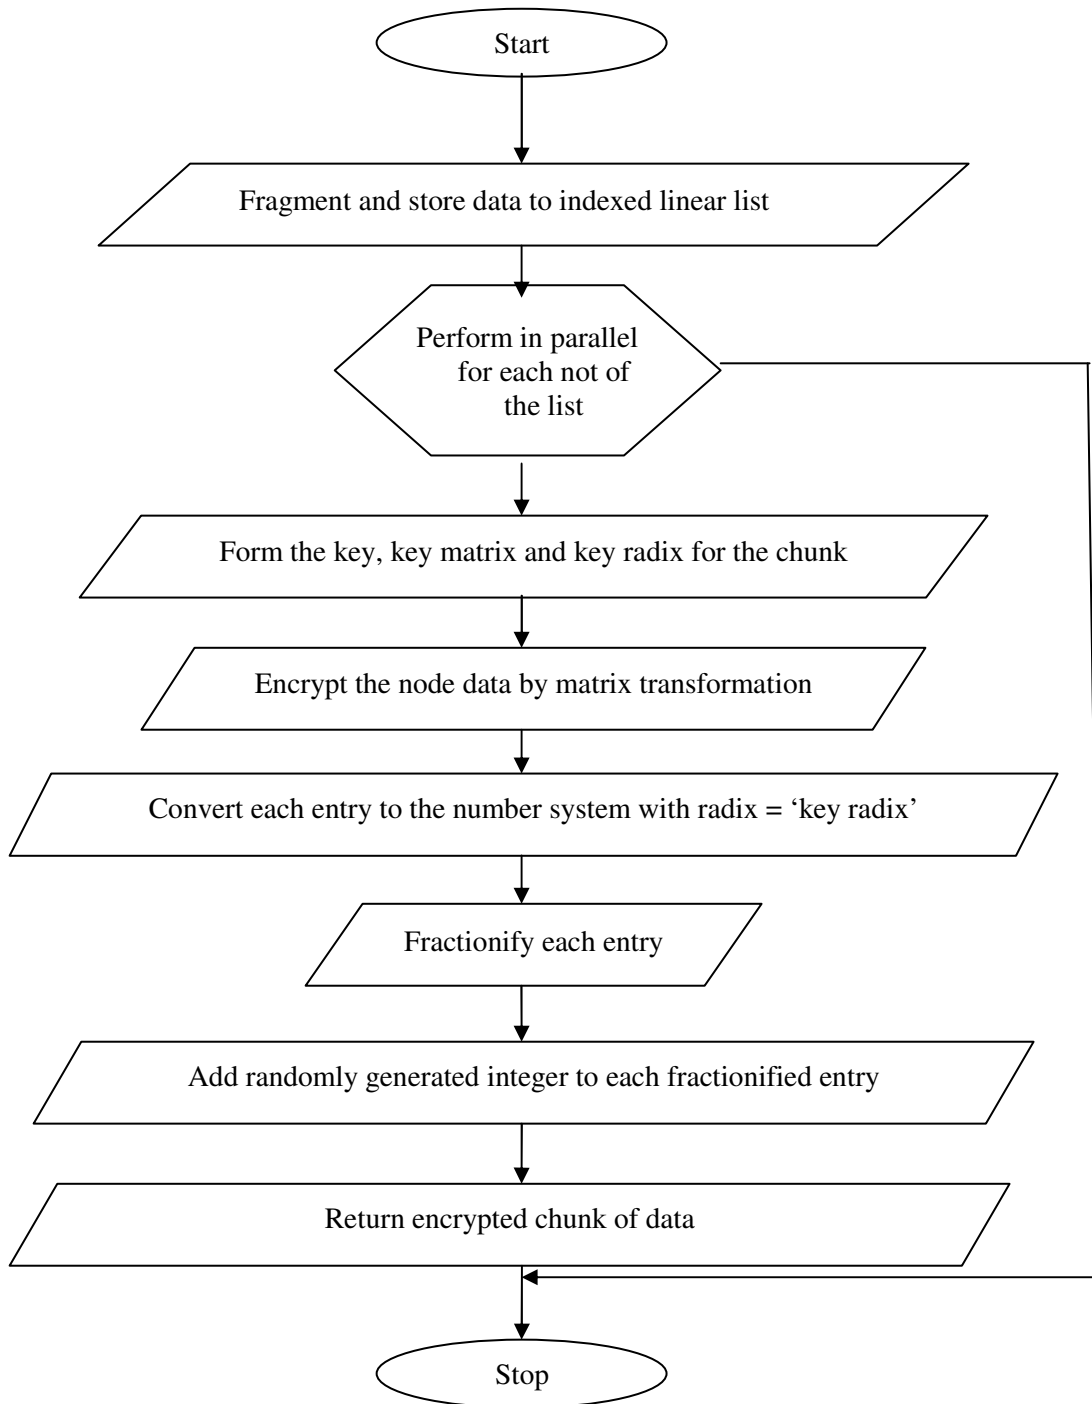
Start

Fragment and store data to indexed linear list

Perform in parallel for each not of the list

Form the key, key matrix and key radix for the chunk

Encrypt the node data by matrix transformation

Convert each entry to the number system with radix = 'key radix'

Fractionify each entry

Add randomly generated integer to each fractionified entry

Return encrypted chunk of data

Stop